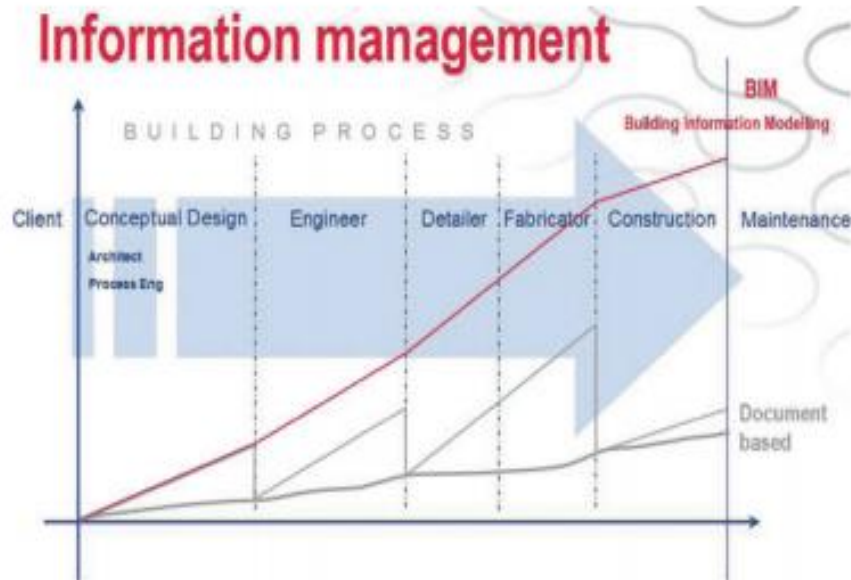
Information management

BIM

Building Information Modelling

BUILDING PROCESS

Client

Conceptual Design

Architect

Process Eng

Engineer

Detailer

Fabricator

Construction

Maintenance

Document based